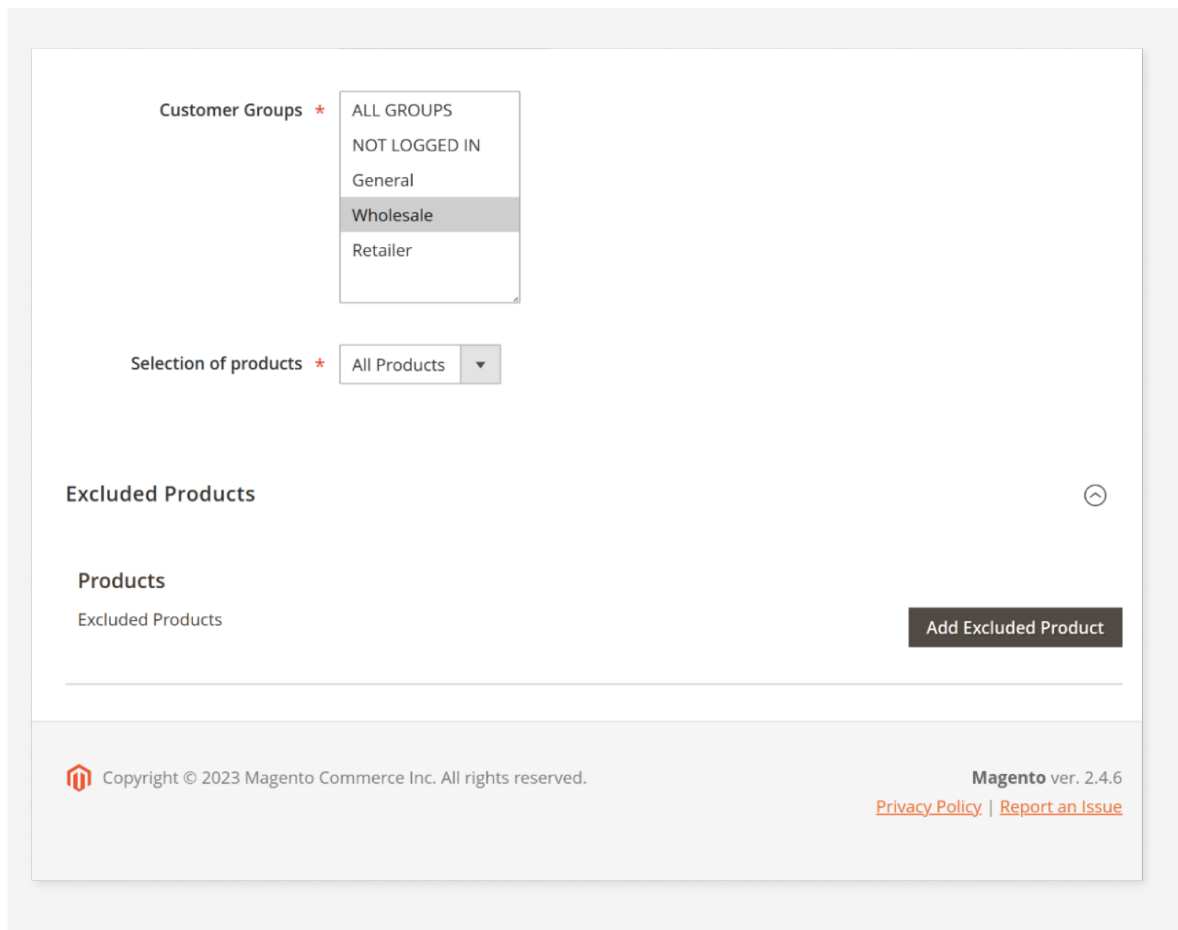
Customer Groups *

ALL GROUPS
NOT LOGGED IN
General
Wholesale
Retailer

Selection of products *

All Products

Excluded Products

Products

Excluded Products

Add Excluded Product

Copyright © 2023 Magento Commerce Inc. All rights reserved.

Magento ver. 2.4.6

Privacy Policy | Report an Issue